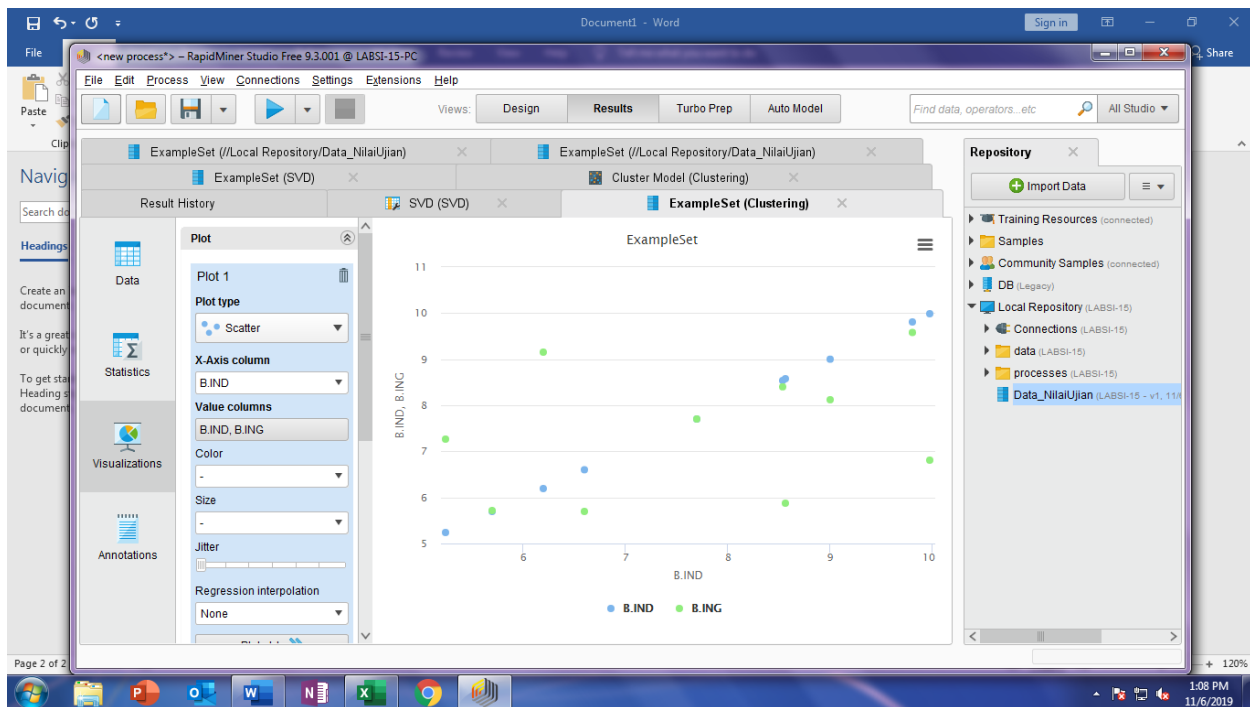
Document1 - Word

Sign in

File

Share

Paste

Clip

Navig

Search do

Headings

Create an
document

It's a great
or quickly

To get sta
Heading s
document

Page 2 of 2

120%

<new process*> – RapidMiner Studio Free 9.3.001 @ LABSI-15-PC

File Edit Process View Connections Settings Extensions Help

Views: Design Results Turbo Prep Auto Model

Find data, operators...etc

All Studio

ExampleSet (//Local Repository/Data_NilaiUjian)

ExampleSet (//Local Repository/Data_NilaiUjian)

ExampleSet (SVD)

Cluster Model (Clustering)

Result History

SVD (SVD)

ExampleSet (Clustering)

Data

Statistics

Visualizations

Annotations

Plot

Plot 1

Plot type

Scatter

X-Axis column

B.IND

Value columns

B.IND, B.ING

Color

-

Size

-

Jitter

Regression interpolation

None

ExampleSet

B.IND, B.ING

11
10
9
8
7
6
5

6 7 8 9 10

B.IND

B.IND B.ING

Repository

Import Data

Training Resources (connected)

Samples

Community Samples (connected)

DB (Legacy)

Local Repository (LABSI-15)

Connections (LABSI-15)

data (LABSI-15)

processes (LABSI-15)

Data_NilaiUjian (LABSI-15 - v1, 11/

1:08 PM
11/6/2019